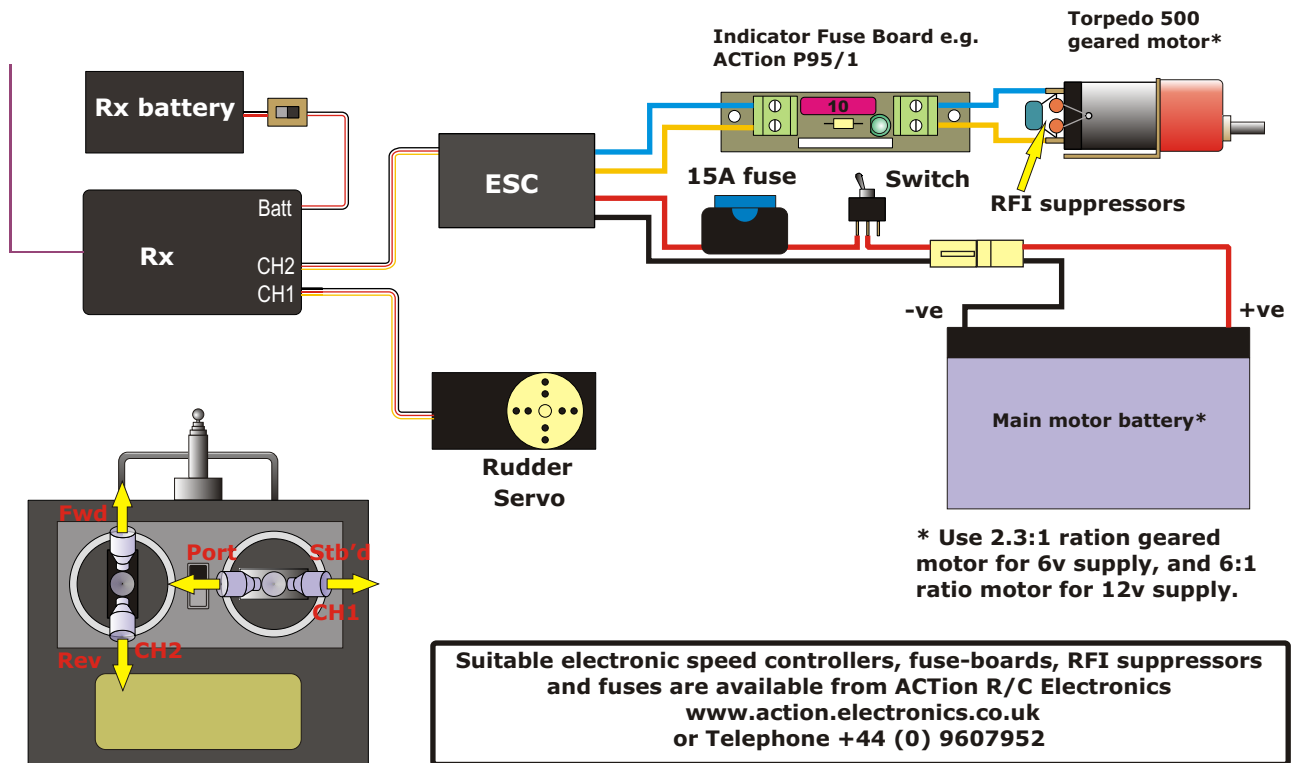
Indicator Fuse Board e.g. ACTion P95/1

Torpedo 500 geared motor*

10

Rx battery

ESC

15A fuse

Switch

RFI suppressors

Batt

Rx

CH2

CH1

-ve

+ve

Main motor battery*

Rudder Servo

Fwd

Port

Stb'd

CH1

Rev

CH2

* Use 2.3:1 ration geared motor for 6v supply, and 6:1 ratio motor for 12v supply.

Suitable electronic speed controllers, fuse-boards, RFI suppressors and fuses are available from ACTion R/C Electronics
www.action.electronics.co.uk
or Telephone +44 (0) 9607952